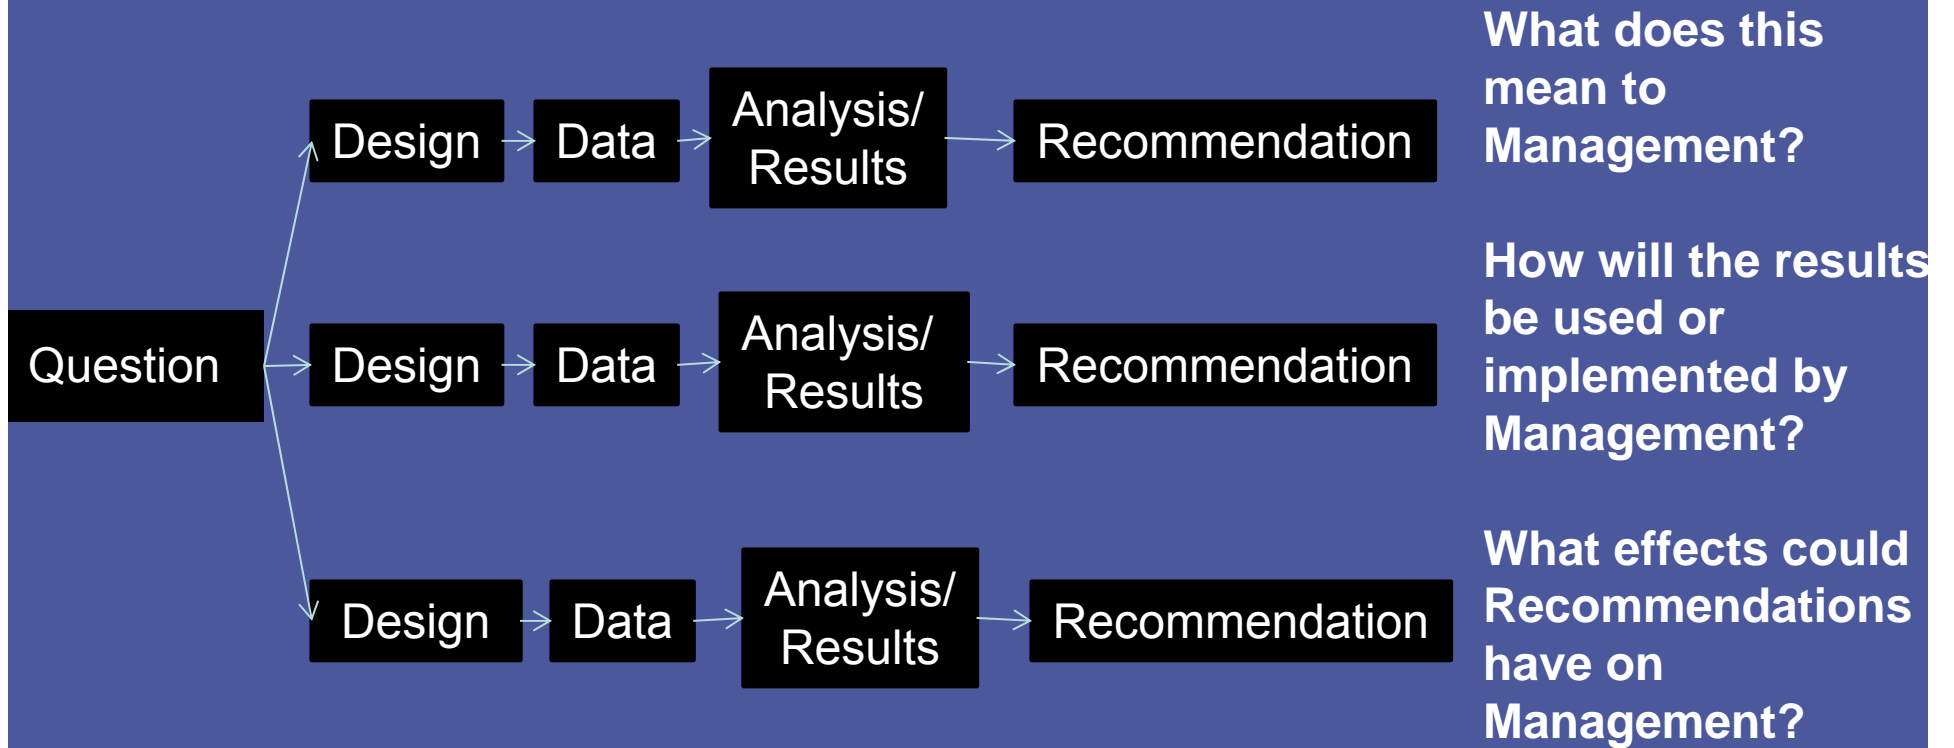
Question

Design

Data

Analysis/ Results

Recommendation

What does this mean to Management?

Design

Data

Analysis/ Results

Recommendation

How will the results be used or implemented by Management?

Design

Data

Analysis/ Results

Recommendation

What effects could Recommendations have on Management?